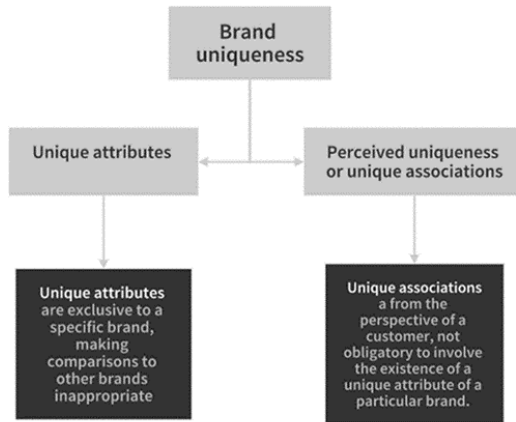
Brand uniqueness

Unique attributes

Perceived uniqueness or unique associations

Unique attributes are exclusive to a specific brand, making comparisons to other brands inappropriate

Unique associations a from the perspective of a customer, not obligatory to involve the existence of a unique attribute of a particular brand.